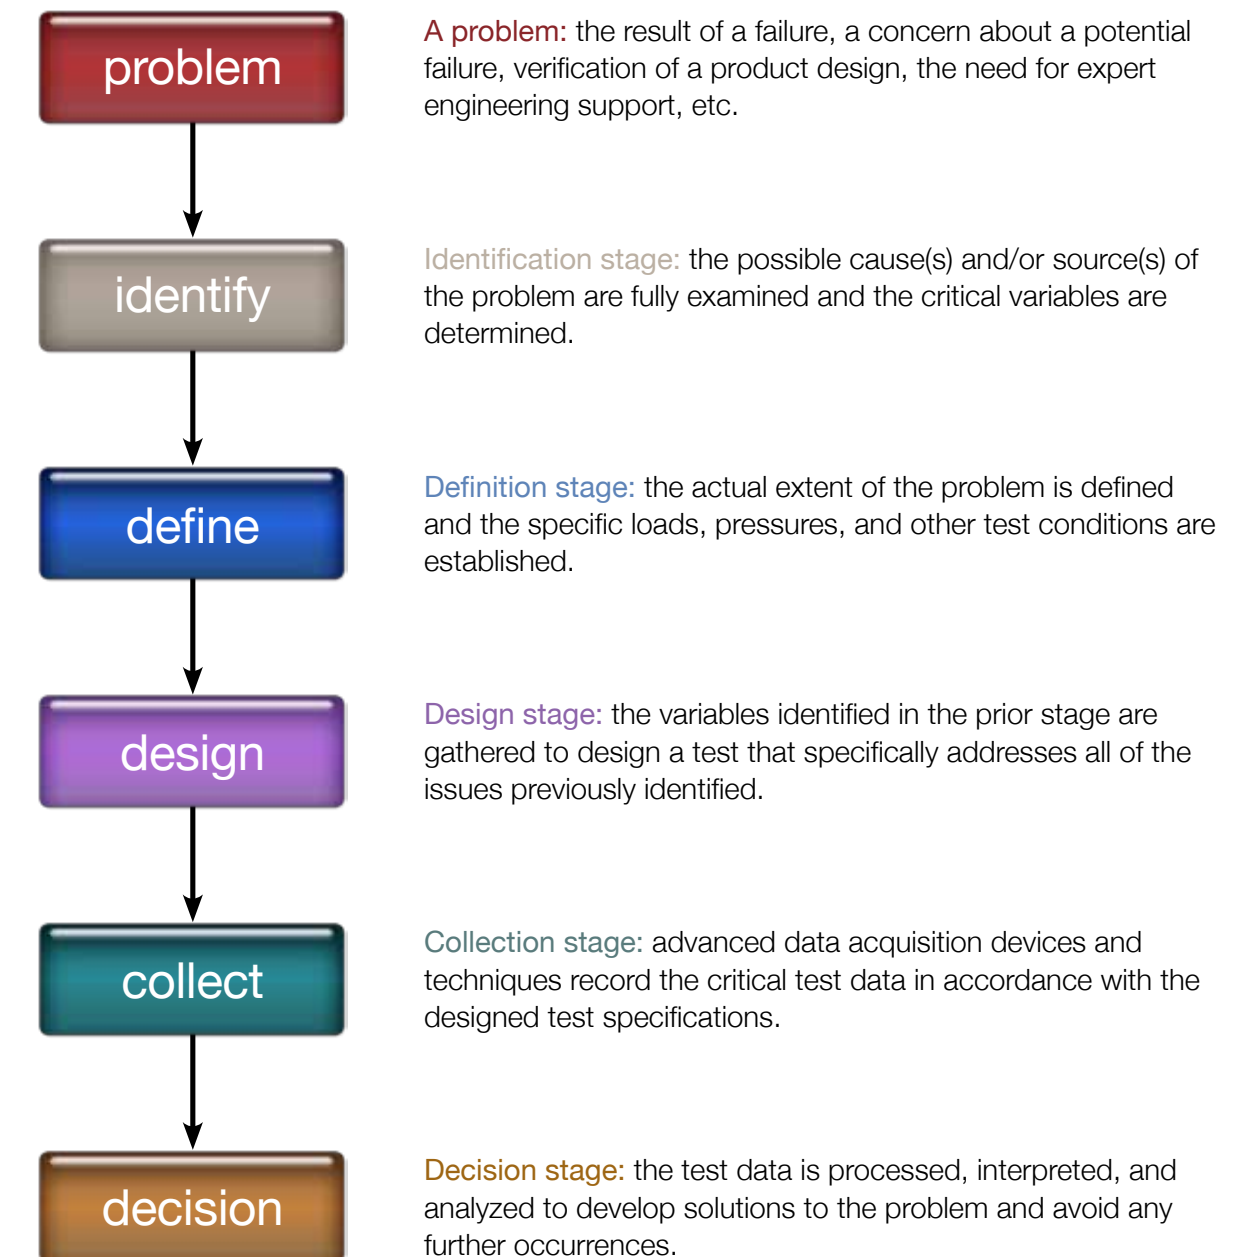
problem

A problem: the result of a failure, a concern about a potential failure, verification of a product design, the need for expert engineering support, etc.

identify

Identification stage: the possible cause(s) and/or source(s) of the problem are fully examined and the critical variables are determined.

define

Definition stage: the actual extent of the problem is defined and the specific loads, pressures, and other test conditions are established.

design

Design stage: the variables identified in the prior stage are gathered to design a test that specifically addresses all of the issues previously identified.

collect

Collection stage: advanced data acquisition devices and techniques record the critical test data in accordance with the designed test specifications.

decision

Decision stage: the test data is processed, interpreted, and analyzed to develop solutions to the problem and avoid any further occurrences.